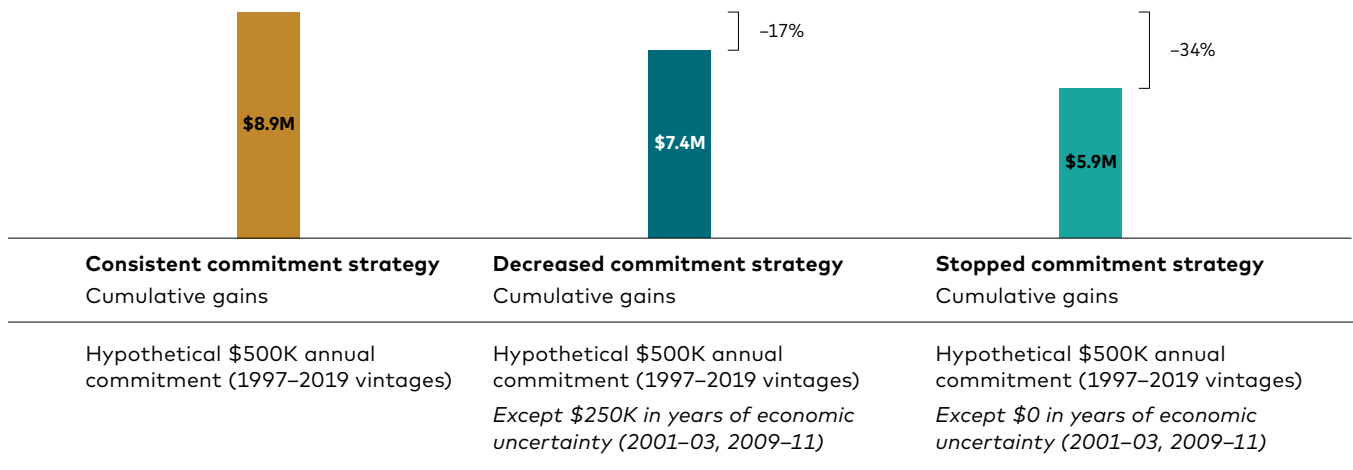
$8.9M

–17%

$7.4M

–34%

$5.9M

**Consistent commitment strategy**
Cumulative gains

Hypothetical \$500K annual commitment (1997–2019 vintages)

**Decreased commitment strategy**
Cumulative gains

Hypothetical \$500K annual commitment (1997–2019 vintages)

*Except \$250K in years of economic uncertainty (2001–03, 2009–11)*

**Stopped commitment strategy**
Cumulative gains

Hypothetical \$500K annual commitment (1997–2019 vintages)

*Except \$0 in years of economic uncertainty (2001–03, 2009–11)*